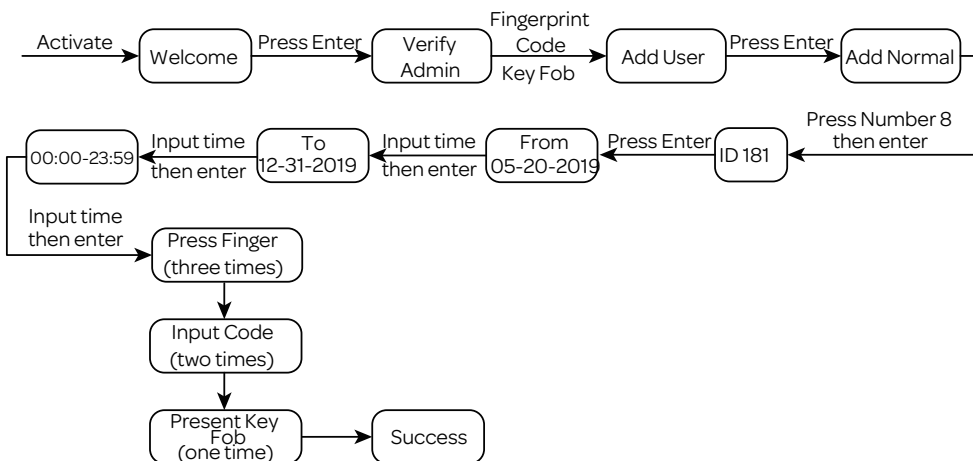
Activate

Welcome

Press Enter

Verify Admin

Fingerprint
Code
Key Fob

Add User

Press Enter

Add Normal

Press Number 8 then enter

ID 181

Press Enter

From 05-20-2019

Input time then enter

To 12-31-2019

Input time then enter

00:00-23:59

Input time then enter

Press Finger (three times)

Input Code (two times)

Present Key Fob (one time)

Success